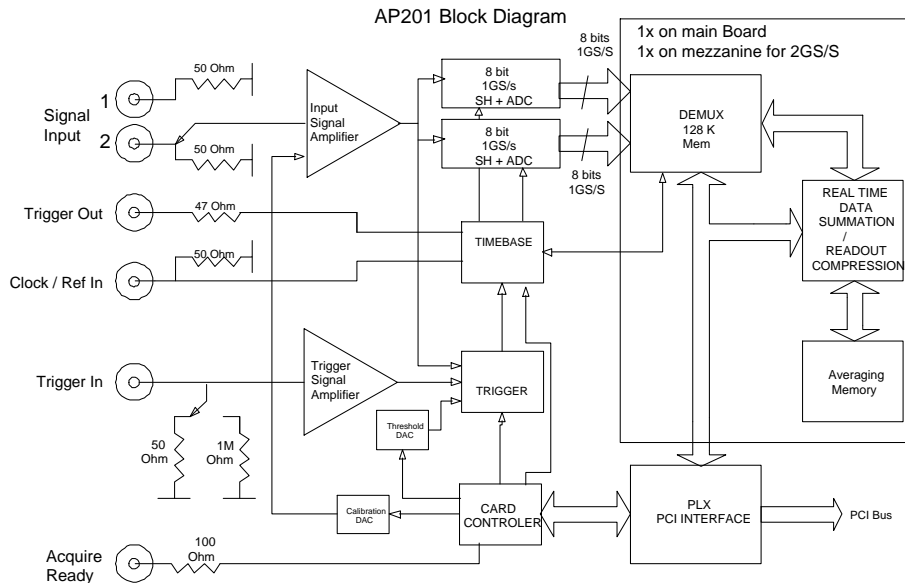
AP201 Block Diagram

1x on main Board
1x on mezzanine for 2GS/S

Signal Input
1
2
50 Ohm
50 Ohm

Input Signal Amplifier

8 bit
1GS/s
SH + ADC

8 bit
1GS/s
SH + ADC

8 bits
1GS/S

8 bits
1GS/S

DEMUX
128 K
Mem

REAL TIME
DATA
SUMMATION
/
READOUT
COMPRESSION

Trigger Out
47 Ohm

TIMEBASE

Clock / Ref In
50 Ohm

Averaging Memory

Trigger In

Trigger Signal Amplifier

TRIGGER

Threshold DAC

50 Ohm
1M Ohm

Calibration DAC

CARD CONTROLER

PLX
PCI INTERFACE

PCI Bus

Acquire Ready
100 Ohm